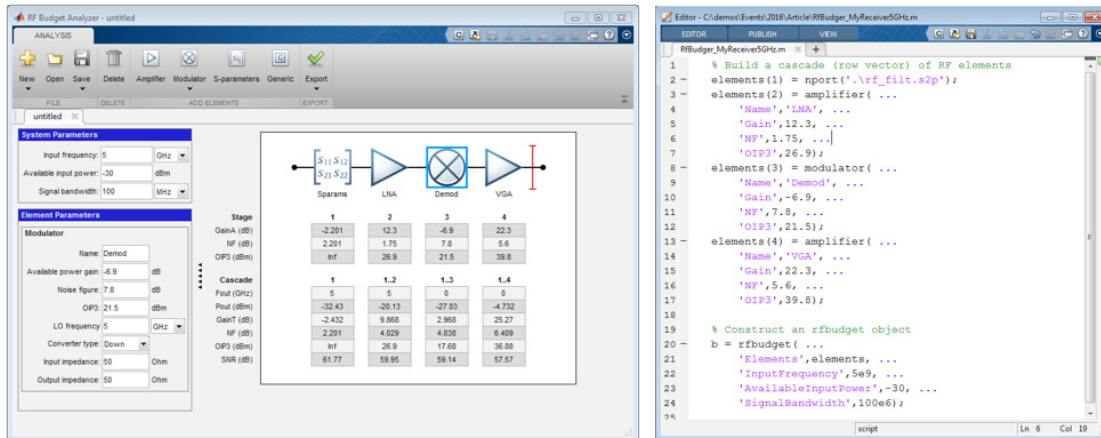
RF Budget Analyzer - untitled

ANALYSIS

New Open Save Delete Amplifier Modulator S-parameters Generic Export

FILE DELETE ADD ELEMENTS EXPORT

untitled

System Parameters

Input frequency: 5 GHz

Available input power: -30 dBm

Signal bandwidth: 100 MHz

Element Parameters

Modulator

Name: Demod

Available power gain: -6.9 dB

Noise figure: 7.8 dB

OIP3: 21.5 dBm

LO frequency: 5 GHz

Converter type: Down

Input impedance: 50 Ohm

Output impedance: 50 Ohm

$S_{11}\,S_{12}$
$S_{21}\,S_{22}$

Sparams LNA Demod VGA

| Stage | 1 | 2 | 3 | 4 |
|---|---|---|---|---|
| GainA (dB) | -2.201 | 12.3 | -6.9 | 22.3 |
| NF (dB) | 2.201 | 1.75 | 7.8 | 5.6 |
| OIP3 (dBm) | Inf | 26.9 | 21.5 | 39.8 |

| Cascade | 1 | 1...2 | 1...3 | 1...4 |
|---|---|---|---|---|
| Fout (GHz) | 5 | 5 | 0 | 0 |
| Pout (dBm) | -32.43 | -20.13 | -27.03 | -4.732 |
| GainT (dB) | -2.432 | 9.868 | 2.968 | 25.27 |
| NF (dB) | 2.201 | 4.029 | 4.838 | 6.409 |
| OIP3 (dBm) | Inf | 26.9 | 17.68 | 36.88 |
| SNR (dB) | 61.77 | 59.95 | 59.14 | 57.57 |

Editor - C:\demos\Events\2016\Article\RfBudger_MyReceiver5GHz.m

EDITOR PUBLISH VIEW

RfBudger_MyReceiver5GHz.m

1 % Build a cascade (row vector) of RF elements
2 - elements(1) = nport('.\rf_filt.s2p');
3 - elements(2) = amplifier( ...
4 'Name','LNA', ...
5 'Gain',12.3, ...
6 'NF',1.75, ...
7 'OIP3',26.9);
8 - elements(3) = modulator( ...
9 'Name','Demod', ...
10 'Gain',-6.9, ...
11 'NF',7.8, ...
12 'OIP3',21.5);
13 - elements(4) = amplifier( ...
14 'Name','VGA', ...
15 'Gain',22.3, ...
16 'NF',5.6, ...
17 'OIP3',39.8);
18
19 % Construct an rfbudget object
20 - b = rfbudget( ...
21 'Elements',elements, ...
22 'InputFrequency',5e9, ...
23 'AvailableInputPower',-30, ...
24 'SignalBandwidth',100e6);
25

script Ln 6 Col 19